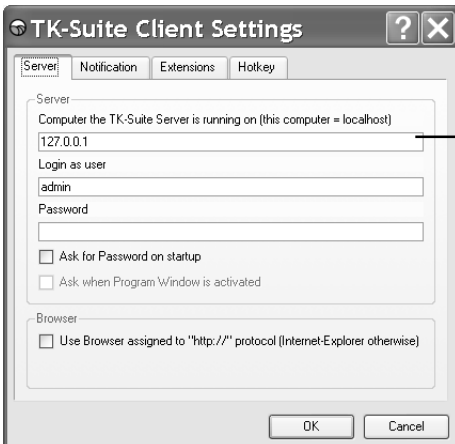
TK-Suite Client Settings

Server | Notification | Extensions | Hotkey

Server
Computer the TK-Suite Server is running on (this computer = localhost)
127.0.0.1
Login as user
admin
Password

Ask for Password on startup
Ask when Program Window is activated

Browser
Use Browser assigned to "http://" protocol (Internet-Explorer otherwise)

OK
Cancel